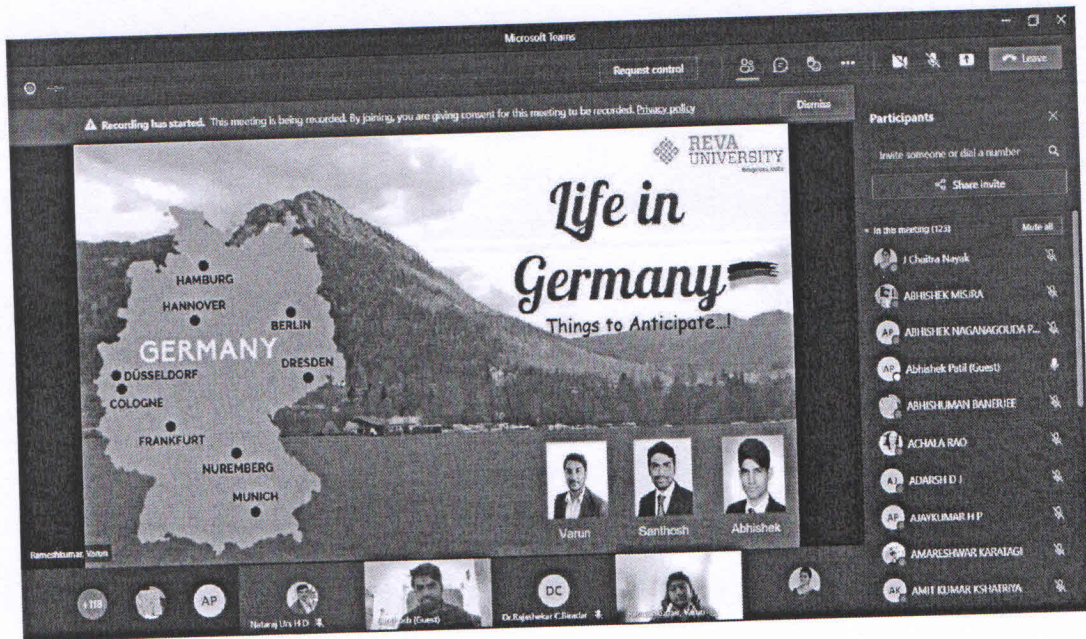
Microsoft Teams

Request control

Leave

Recording has started. This meeting is being recorded. By joining, you are giving consent for this meeting to be recorded. Privacy policy

Dismiss

REVA UNIVERSITY
Bengaluru, India

Life in Germany

Things to Anticipate...!

HAMBURG
HANNOVER
BERLIN
GERMANY
DRESDEN
DÜSSELDORF
COLOGNE
FRANKFURT
NUREMBERG
MUNICH

Varun
Santhosh
Abhishek

Rameshkumar, Varun

Participants

Invite someone or dial a number

Share invite

In this meeting (123)

Mute all

J Chaitra Nayak
ABHISHEK MISRA
ABHISHEK NAGANAGOUDA P...
Abhishek Patil (Guest)
ABHISHUMAN BANERJEE
ACHALA RAO
ADARSH D J
AJAYKUMAR H P
AMARESHWAR KARATAGI
AMIT KUMAR KSHATRIYA

+118
AP
Nataraj Urs H D
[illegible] (Guest)
DC
Dr.Rajeshekar C.Biradar
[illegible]